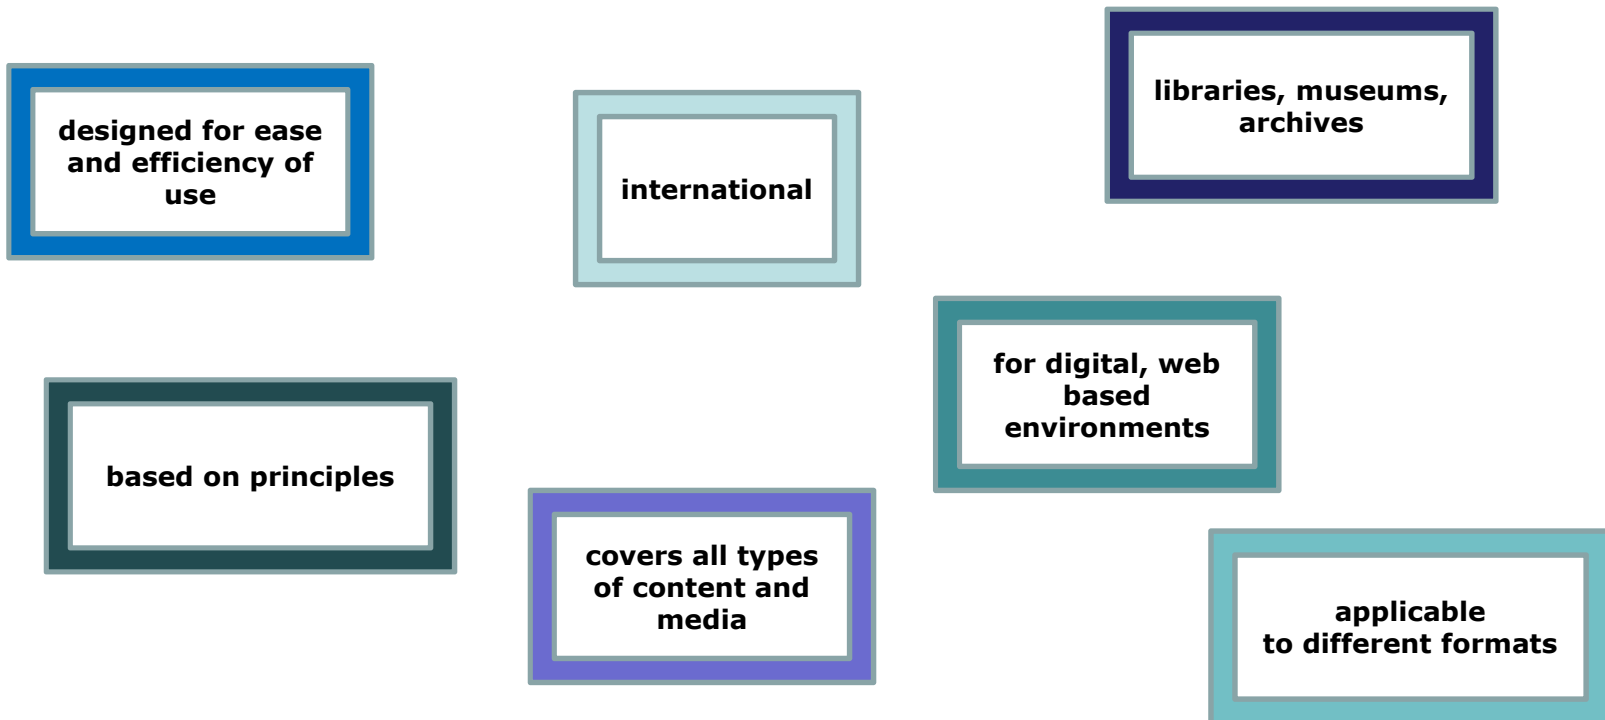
designed for ease and efficiency of use

international

libraries, museums, archives

for digital, web based environments

based on principles

covers all types of content and media

applicable to different formats